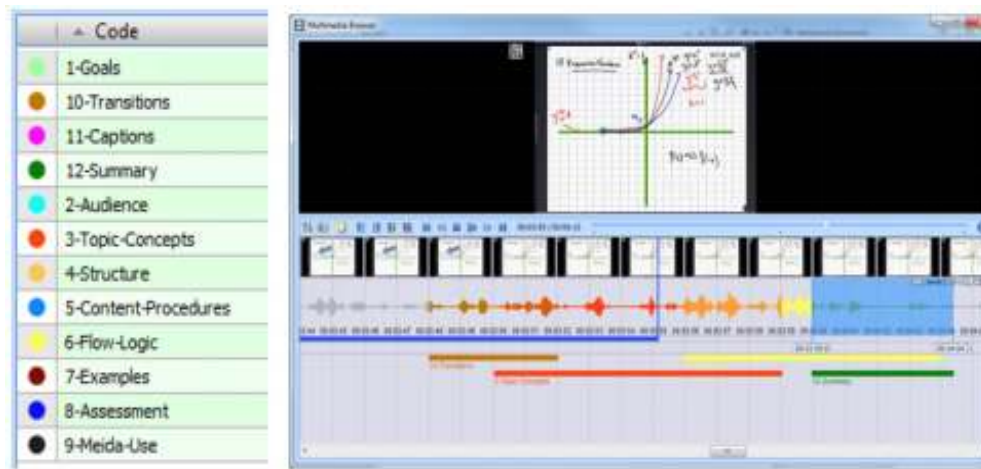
| | Code |
|---|---|
| | 1-Goals |
| | 10-Transitions |
| | 11-Captions |
| | 12-Summary |
| | 2-Audience |
| | 3-Topic-Concepts |
| | 4-Structure |
| | 5-Content-Procedures |
| | 6-Flow-Logic |
| | 7-Examples |
| | 8-Assessment |
| | 9-Meida-Use |

Multimedia Browser

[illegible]